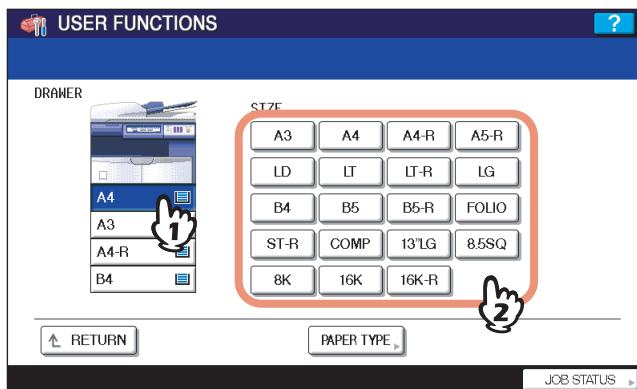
USER FUNCTIONS

?

DRAWER

A4

A3

A4-R

B4

1

SIZE

| A3 | A4 | A4-R | A5-R |
|---|---|---|---|
| LD | LT | LT-R | LG |
| B4 | B5 | B5-R | FOLIO |
| ST-R | COMP | 13"LG | 8.5SQ |
| 8K | 16K | 16K-R | |

2

RETURN

PAPER TYPE

JOB STATUS